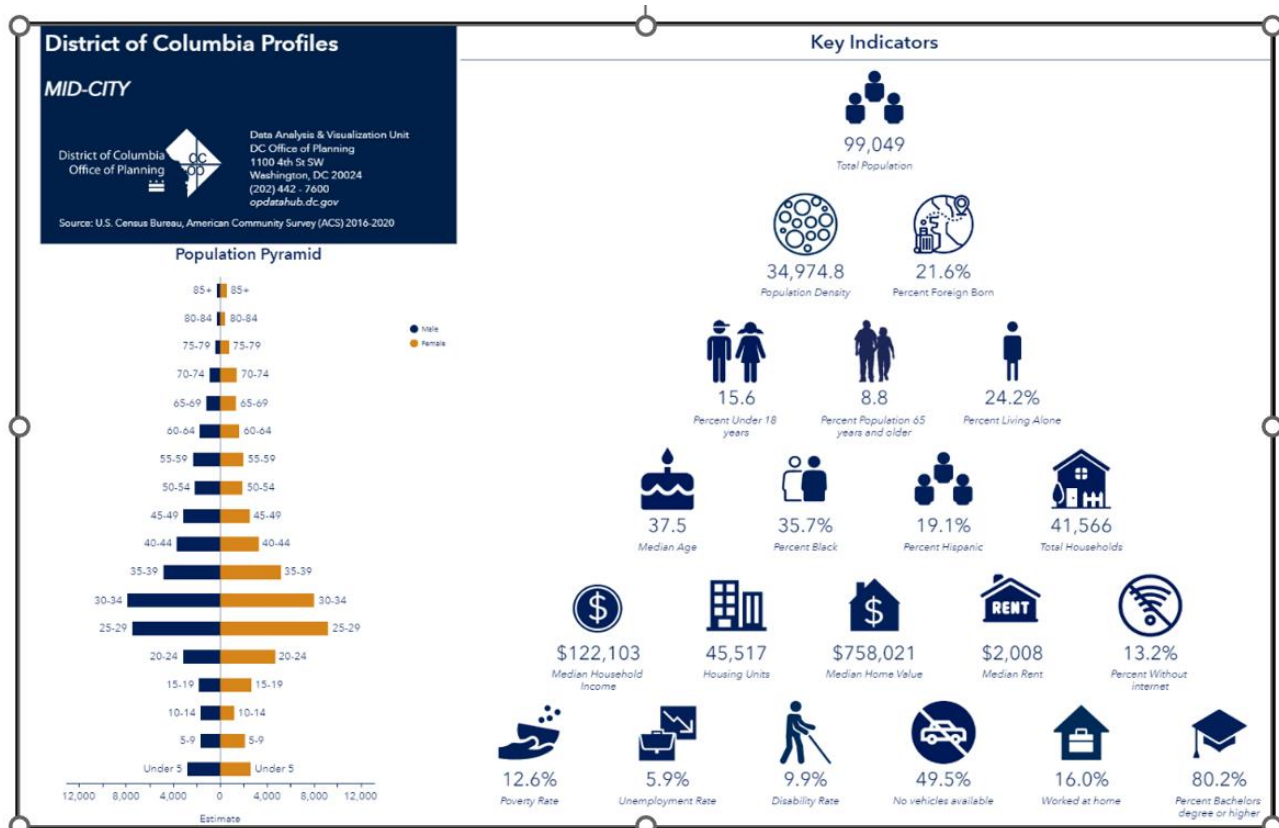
District of Columbia Profiles

MID-CITY

District of Columbia Office of Planning

dc op

Data Analysis & Visualization Unit
DC Office of Planning
1100 4th St SW
Washington, DC 20024
(202) 442 - 7600
opdatahub.dc.gov

Source: U.S. Census Bureau, American Community Survey (ACS) 2016-2020

Population Pyramid

Male
Female

85+ 85+
80-84 80-84
75-79 75-79
70-74 70-74
65-69 65-69
60-64 60-64
55-59 55-59
50-54 50-54
45-49 45-49
40-44 40-44
35-39 35-39
30-34 30-34
25-29 25-29
20-24 20-24
15-19 15-19
10-14 10-14
5-9 5-9
Under 5 Under 5

12,000 8,000 4,000 0 4,000 8,000 12,000
Estimate

Key Indicators

99,049
Total Population

34,974.8
Population Density

21.6%
Percent Foreign Born

15.6
Percent Under 18 years

8.8
Percent Population 65 years and older

24.2%
Percent Living Alone

37.5
Median Age

35.7%
Percent Black

19.1%
Percent Hispanic

41,566
Total Households

$
$122,103
Median Household Income

45,517
Housing Units

$
$758,021
Median Home Value

RENT
$2,008
Median Rent

13.2%
Percent Without internet

12.6%
Poverty Rate

5.9%
Unemployment Rate

9.9%
Disability Rate

49.5%
No vehicles available

16.0%
Worked at home

80.2%
Percent Bachelors degree or higher